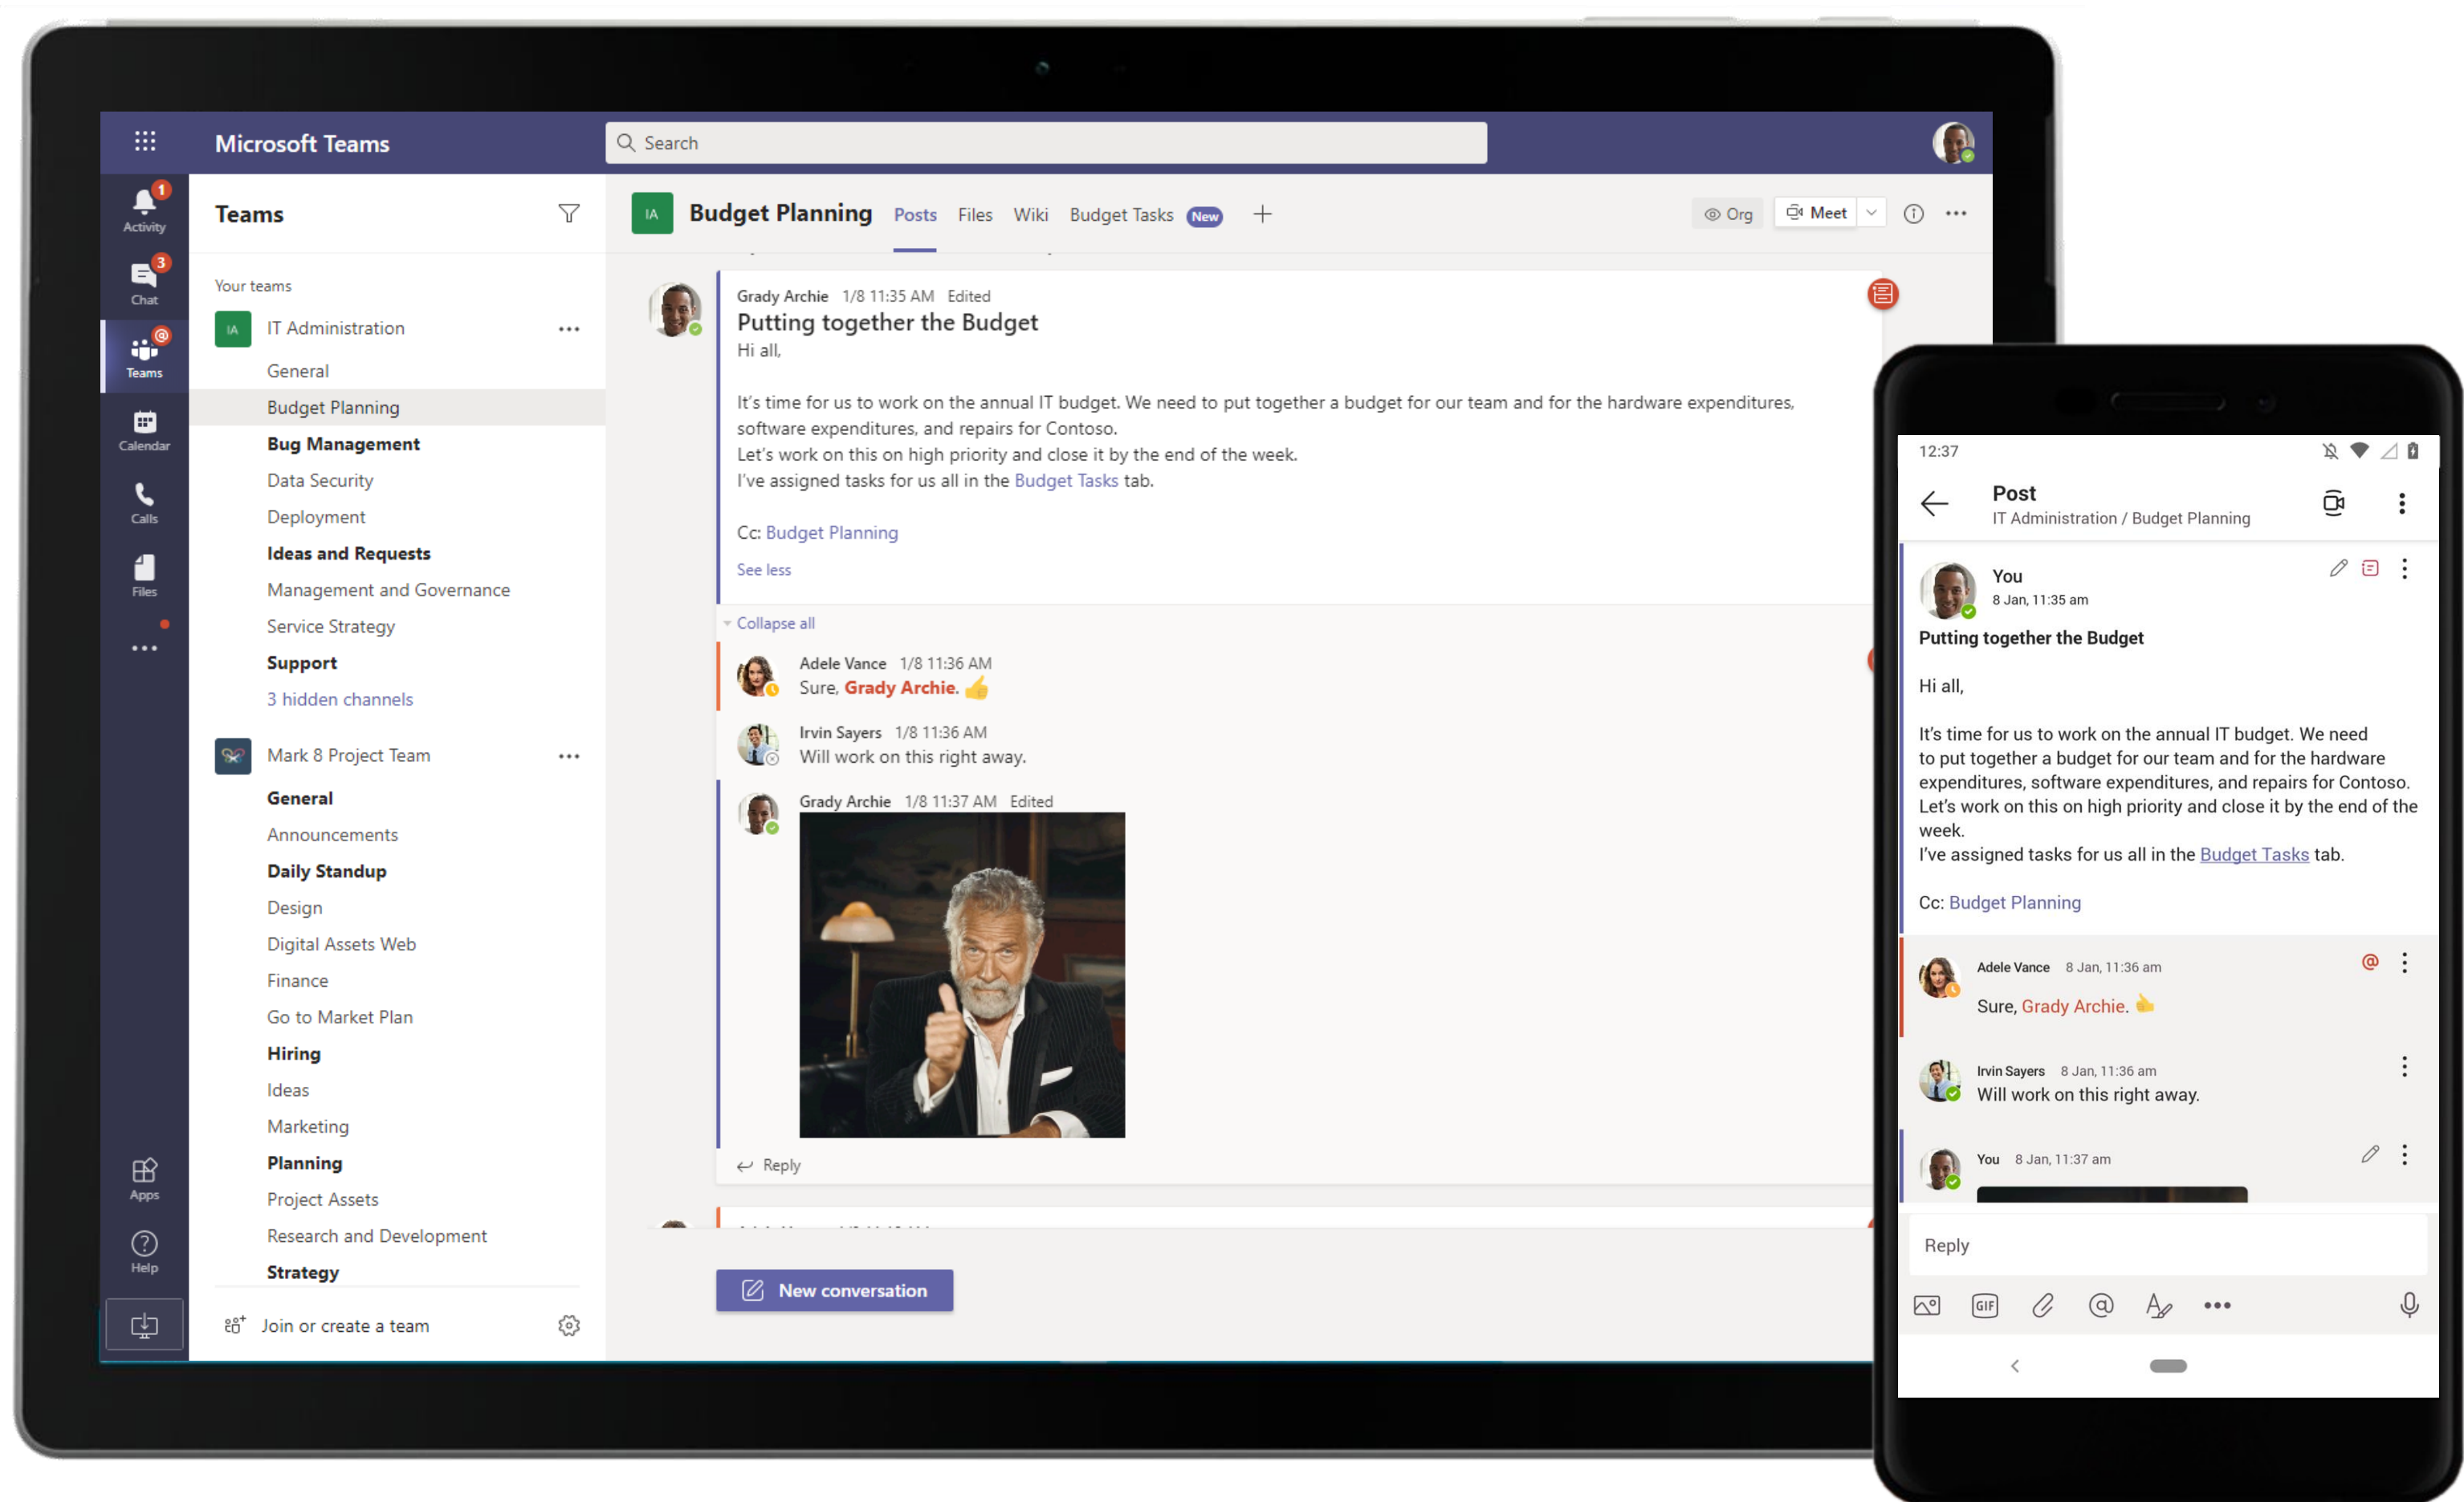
Microsoft Teams

Search

1 Activity
3 Chat
Teams
Calendar
Calls
Files
...
Apps
Help

Teams

Your teams

IA IT Administration ...

General
Budget Planning
Bug Management
Data Security
Deployment
Ideas and Requests
Management and Governance
Service Strategy
Support
3 hidden channels

Mark 8 Project Team ...

General
Announcements
Daily Standup
Design
Digital Assets Web
Finance
Go to Market Plan
Hiring
Ideas
Marketing
Planning
Project Assets
Research and Development
Strategy

Join or create a team

IA Budget Planning Posts Files Wiki Budget Tasks New +

Org Meet

Grady Archie 1/8 11:35 AM Edited
Putting together the Budget
Hi all,

It's time for us to work on the annual IT budget. We need to put together a budget for our team and for the hardware expenditures, software expenditures, and repairs for Contoso.
Let's work on this on high priority and close it by the end of the week.
I've assigned tasks for us all in the Budget Tasks tab.

Cc: Budget Planning

See less

Collapse all

Adele Vance 1/8 11:36 AM
Sure, Grady Archie.

Irvin Sayers 1/8 11:36 AM
Will work on this right away.

Grady Archie 1/8 11:37 AM Edited

Reply

New conversation

12:37

Post
IT Administration / Budget Planning

You
8 Jan, 11:35 am
Putting together the Budget

Hi all,

It's time for us to work on the annual IT budget. We need to put together a budget for our team and for the hardware expenditures, software expenditures, and repairs for Contoso. Let's work on this on high priority and close it by the end of the week.
I've assigned tasks for us all in the Budget Tasks tab.

Cc: Budget Planning

Adele Vance 8 Jan, 11:36 am
Sure, Grady Archie.

Irvin Sayers 8 Jan, 11:36 am
Will work on this right away.

You 8 Jan, 11:37 am

Reply